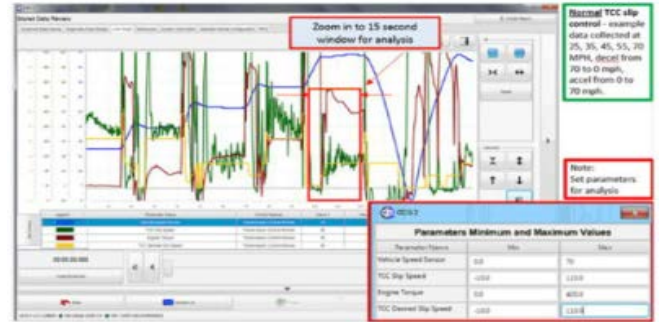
Zoom in to 15 second window for analysis

Normal TCC slip control – example data collected at 25, 35, 45, 55, 70 MPH, decel from 70 to 0 mph, accel from 0 to 70 mph.

Note: Set parameters for analysis

Parameters Minimum and Maximum Values

| Parameter Name | Min | Max |
|---|---|---|
| Vehicle Speed Sensor | 0.0 | 70 |
| TCC Slip Speed | -1050 | 1100 |
| Engine Torque | 0.0 | 400.0 |
| TCC Desired Slip Speed | -1050 | 1100 |

00:00:00.000